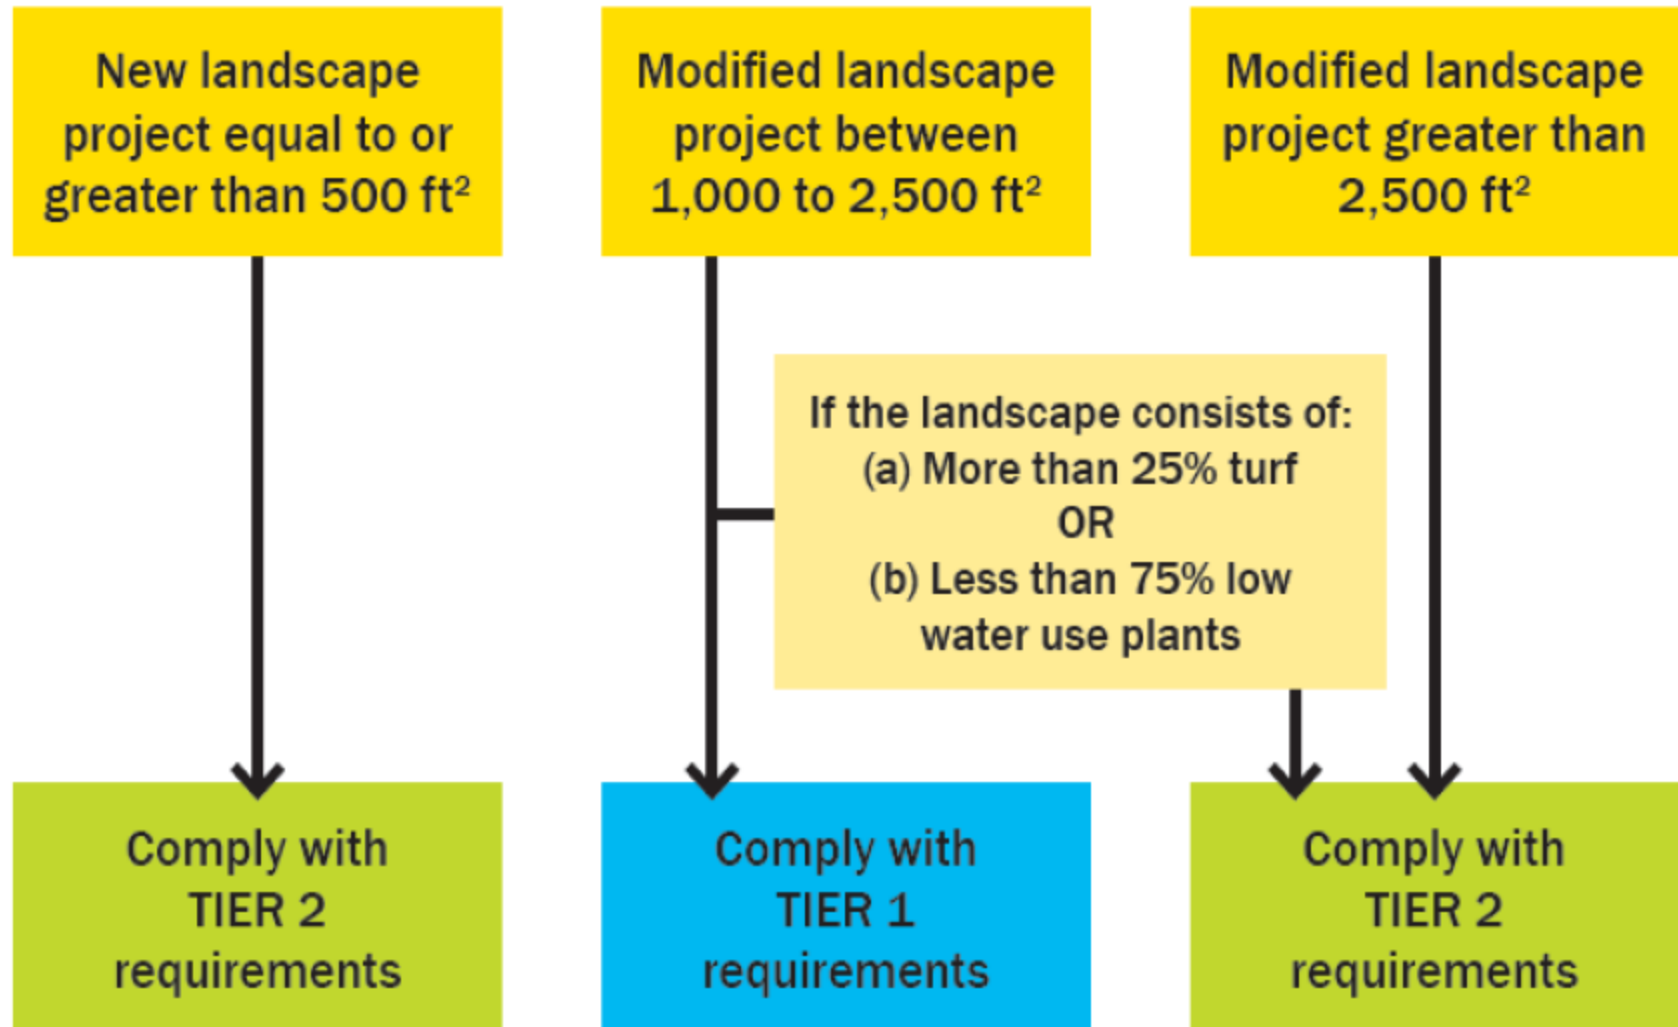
New landscape project equal to or greater than 500 ft$^2$

Modified landscape project between 1,000 to 2,500 ft$^2$

Modified landscape project greater than 2,500 ft$^2$

If the landscape consists of:
(a) More than 25% turf
OR
(b) Less than 75% low water use plants

Comply with TIER 2 requirements

Comply with TIER 1 requirements

Comply with TIER 2 requirements